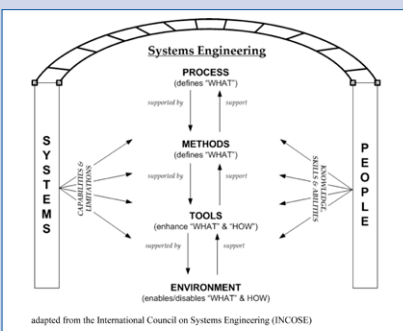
Systems Engineering

PROCESS
(defines "WHAT")

supported by

support

S
Y
S
T
E
M
S

CAPABILITIES & LIMITATIONS

METHODS
(defines "WHAT")

supported by

support

KNOWLEDGE, SKILLS & ABILITIES

P
E
O
P
L
E

TOOLS
(enhance "WHAT" & "HOW")

supported by

support

ENVIRONMENT
(enables/disables "WHAT" & HOW)

adapted from the International Council on Systems Engineering (INCOSE)